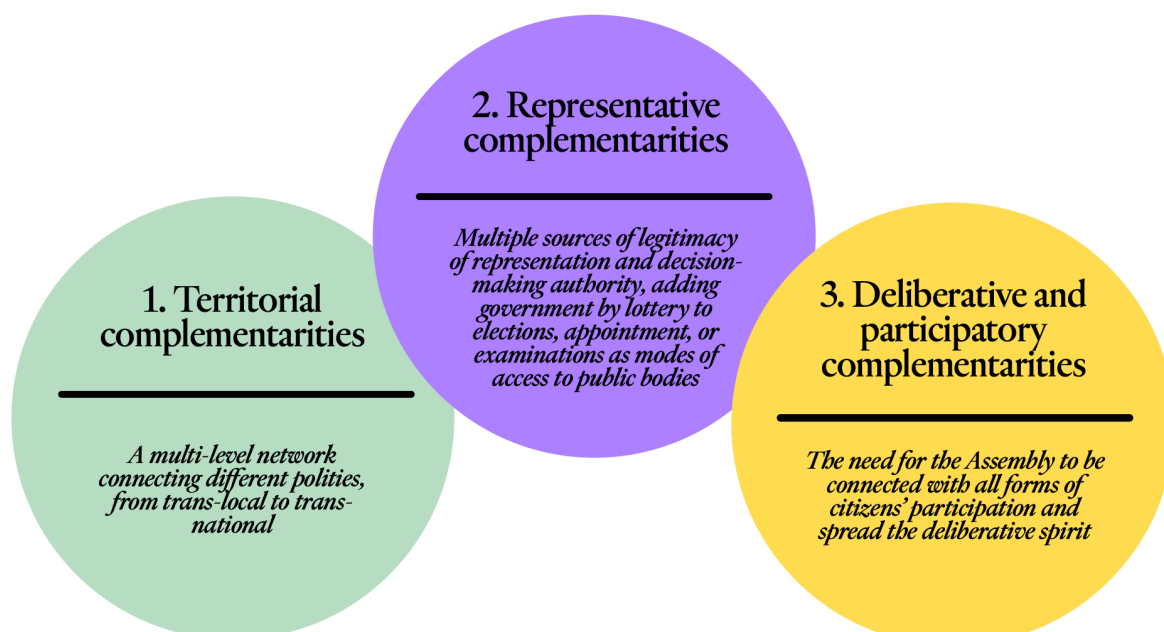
2. Representative complementarities

Multiple sources of legitimacy of representation and decision-making authority, adding government by lottery to elections, appointment, or examinations as modes of access to public bodies

1. Territorial complementarities

A multi-level network connecting different polities, from trans-local to trans-national

3. Deliberative and participatory complementarities

The need for the Assembly to be connected with all forms of citizens' participation and spread the deliberative spirit